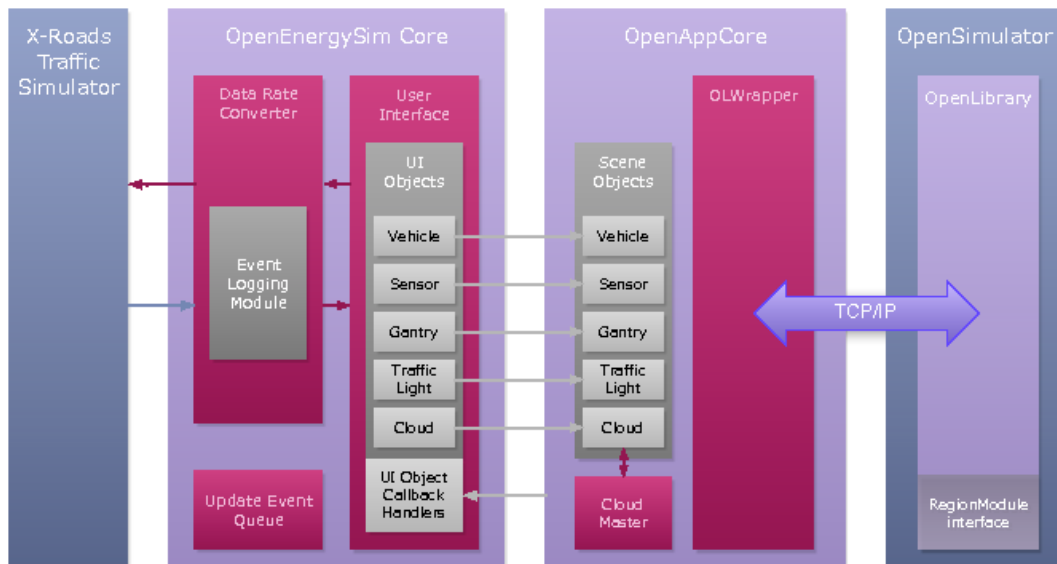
X-Roads Traffic Simulator

OpenEnergySim Core

Data Rate Converter

Event Logging Module

Update Event Queue

User Interface

UI Objects

Vehicle

Sensor

Gantry

Traffic Light

Cloud

UI Object Callback Handlers

OpenAppCore

Scene Objects

Vehicle

Sensor

Gantry

Traffic Light

Cloud

Cloud Master

OLWrapper

TCP/IP

OpenSimulator

OpenLibrary

RegionModule interface